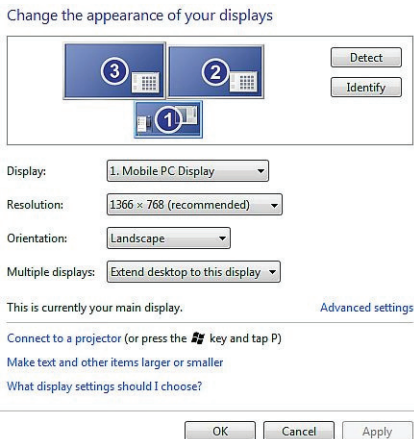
Change the appearance of your displays

3

2

1

Detect

Identify

Display: 1. Mobile PC Display

Resolution: 1366 × 768 (recommended)

Orientation: Landscape

Multiple displays: Extend desktop to this display

This is currently your main display.

Advanced settings

Connect to a projector (or press the key and tap P)

Make text and other items larger or smaller

What display settings should I choose?

OK

Cancel

Apply